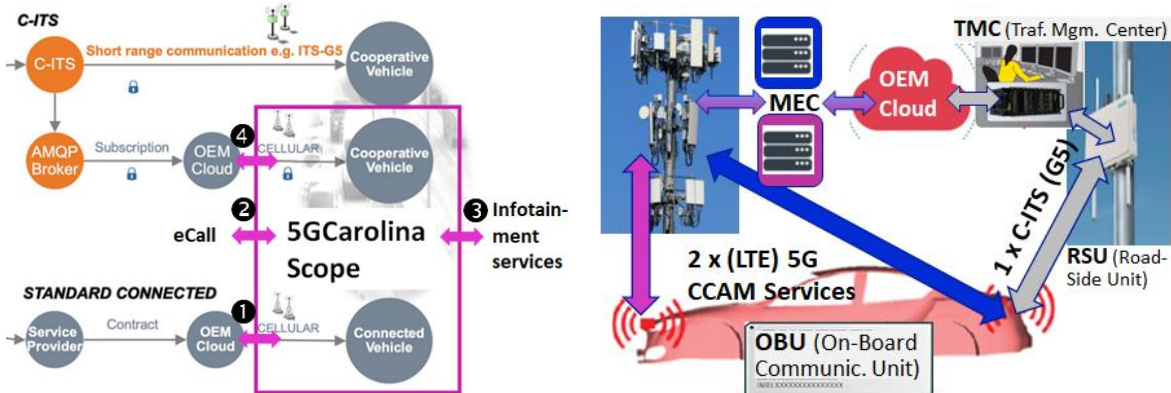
C-ITS

C-ITS

Short range communication e.g. ITS-G5

Cooperative Vehicle

AMQP Broker

Subscription

OEM Cloud

4

CELLULAR

Cooperative Vehicle

2

eCall

5GCarolina Scope

3

Infotainment services

STANDARD CONNECTED

Service Provider

Contract

OEM Cloud

1

CELLULAR

Connected Vehicle

MEC

OEM Cloud

TMC (Traf. Mgm. Center)

1 x C-ITS (G5)

RSU (Road-Side Unit)

2 x (LTE) 5G CCAM Services

OBU (On-Board Communic. Unit)